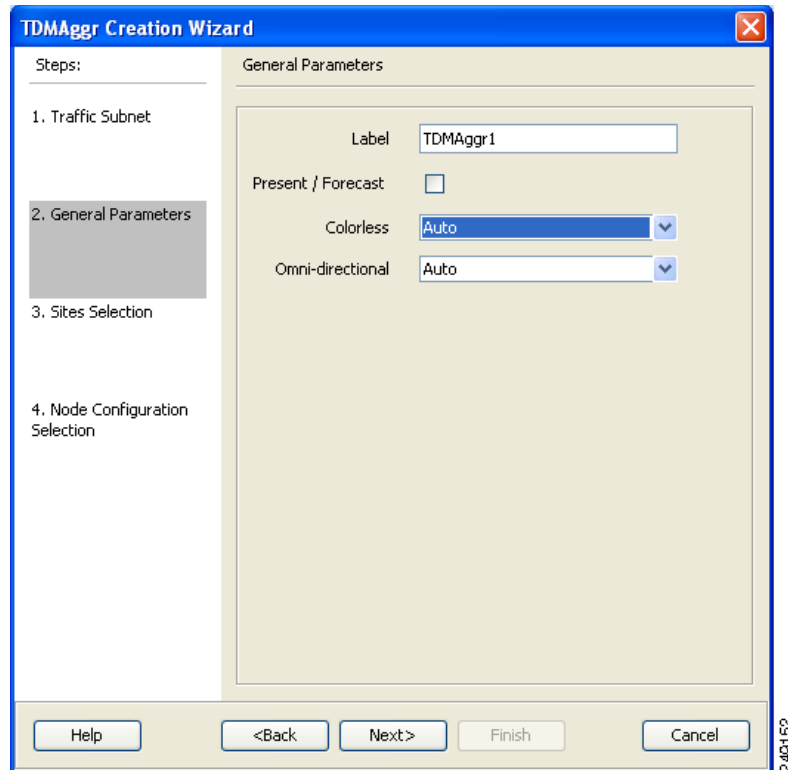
TDMAggr Creation Wizard

Steps:

1. Traffic Subnet

2. General Parameters

3. Sites Selection

4. Node Configuration Selection

General Parameters

Label TDMAggr1

Present / Forecast

Colorless Auto

Omni-directional Auto

Help

<Back

Next>

Finish

Cancel

240152